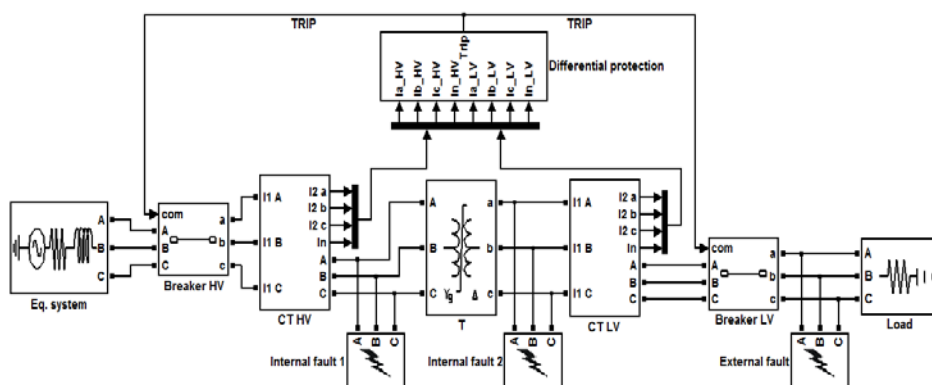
TRIP
TRIP
Trip
Ia_HV
Ib_HV
Ic_HV
In_HV
Ia_LV
Ib_LV
Ic_LV
In_LV
Differential protection

A
B
C
Eq. system

com
A
B
C
a
b
c
Breaker HV

I1 A
I1 B
I1 C
I2 a
I2 b
I2 c
In
A
B
C
CT HV

A
B
C
Yg
a
b
c
Δ
T

I1 A
I1 B
I1 C
I2 a
I2 b
I2 c
In
A
B
C
CT LV

com
A
B
C
a
b
c
Breaker LV

A
B
C
Load

Internal fault 1
A B C
Internal fault 2
A B C
External fault
A B C